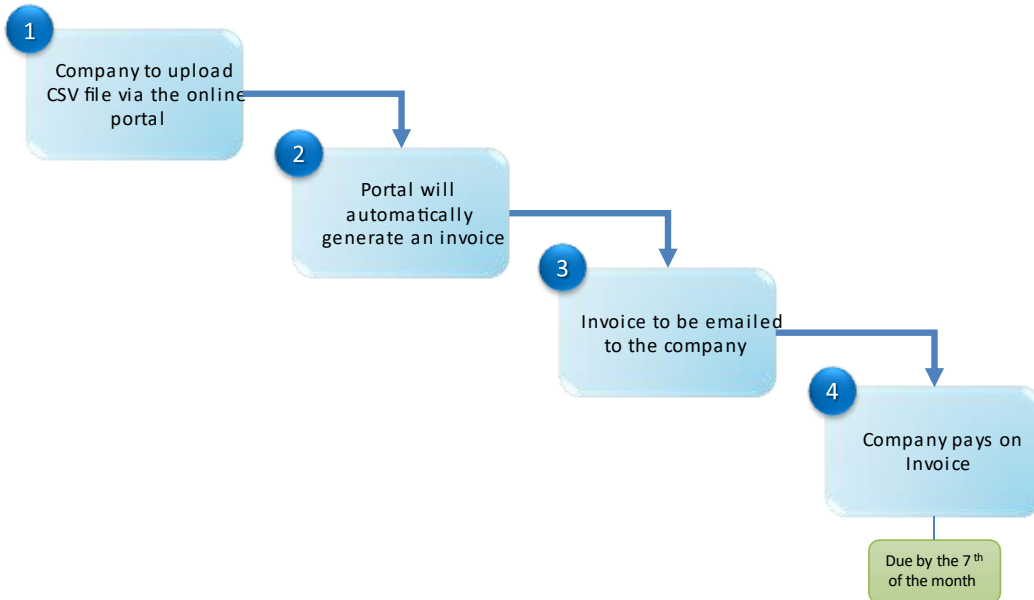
1

Company to upload CSV file via the online portal

2

Portal will automatically generate an invoice

3

Invoice to be emailed to the company

4

Company pays on Invoice

Due by the 7$^{th}$ of the month